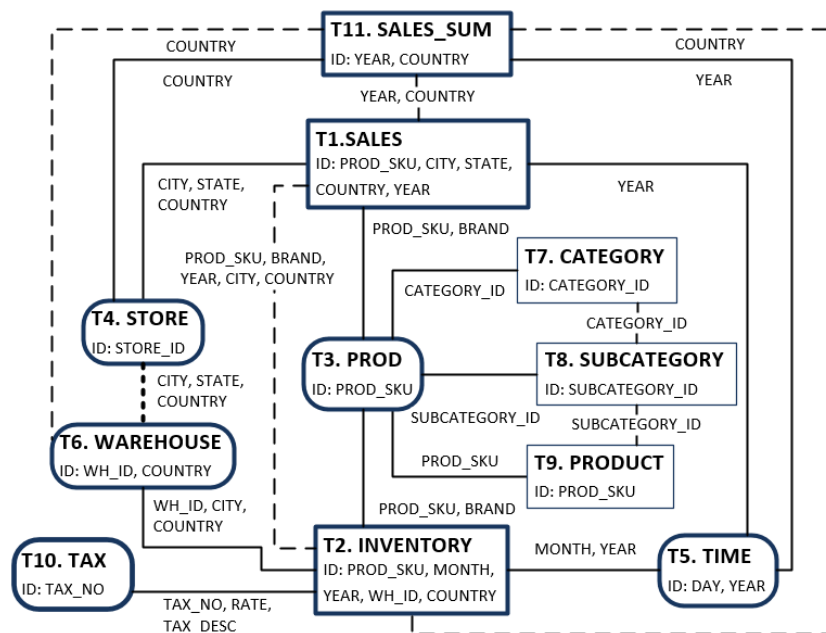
T11. SALES_SUM
ID: YEAR, COUNTRY

COUNTRY
COUNTRY
COUNTRY
YEAR
YEAR, COUNTRY

T1.SALES
ID: PROD_SKU, CITY, STATE, COUNTRY, YEAR

CITY, STATE, COUNTRY
YEAR
PROD_SKU, BRAND
PROD_SKU, BRAND, YEAR, CITY, COUNTRY

T7. CATEGORY
ID: CATEGORY_ID

CATEGORY_ID
CATEGORY_ID

T4. STORE
ID: STORE_ID

T3. PROD
ID: PROD_SKU

T8. SUBCATEGORY
ID: SUBCATEGORY_ID

CITY, STATE, COUNTRY
SUBCATEGORY_ID
SUBCATEGORY_ID

T6. WAREHOUSE
ID: WH_ID, COUNTRY

PROD_SKU

T9. PRODUCT
ID: PROD_SKU

WH_ID, CITY, COUNTRY
PROD_SKU, BRAND

T10. TAX
ID: TAX_NO

T2. INVENTORY
ID: PROD_SKU, MONTH, YEAR, WH_ID, COUNTRY

MONTH, YEAR

T5. TIME
ID: DAY, YEAR

TAX_NO, RATE, TAX_DESC